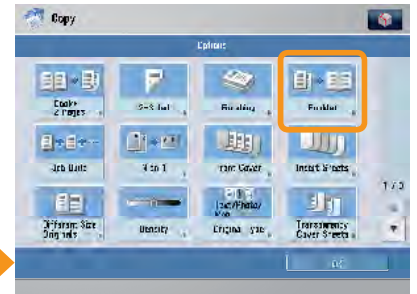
Copy

Options

Book→ 2 Pages

2-Sided

Finishing

Booklet

Job Build

N on 1

Front Cover

Insert Sheets

Different Size Originals

Density

Text/Photo/ Map Original Type

Transparency Cover Sheets

1/3

OK